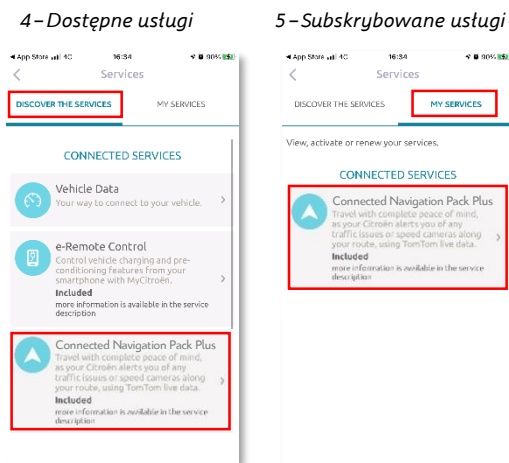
4 – Dostępne usługi

◂ App Store 4G 16:34 90%

Services

DISCOVER THE SERVICES

MY SERVICES

CONNECTED SERVICES

Vehicle Data

Your way to connect to your vehicle.

e-Remote Control

Control vehicle charging and pre-conditioning features from your smartphone with MyCitroën.

Included

more information is available in the service description

Connected Navigation Pack Plus

Travel with complete peace of mind, as your Citroën alerts you of any traffic issues or speed cameras along your route, using TomTom live data.

Included

more information is available in the service description

5 – Subskrybowane usługi

◂ App Store 4G 16:34 90%

Services

DISCOVER THE SERVICES

MY SERVICES

View, activate or renew your services.

CONNECTED SERVICES

Connected Navigation Pack Plus

Travel with complete peace of mind, as your Citroën alerts you of any traffic issues or speed cameras along your route, using TomTom live data.

Included

more information is available in the service description